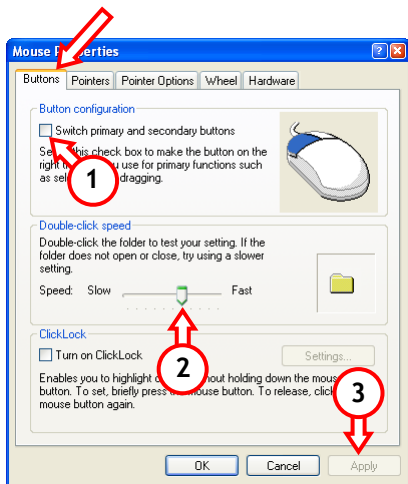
Mouse P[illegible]perties

Buttons | Pointers | Pointer Options | Wheel | Hardware

Button configuration

Switch primary and secondary buttons

Se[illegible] this check box to make the button on the right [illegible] you use for primary functions such as sel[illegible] dragging.

1

Double-click speed

Double-click the folder to test your setting. If the folder does not open or close, try using a slower setting.

Speed: Slow Fast

2

ClickLock

Turn on ClickLock

Settings...

Enables you to highlight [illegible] hout holding down the mous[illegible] button. To set, briefly press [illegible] mouse button. To release, click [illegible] mouse button again.

3

OK | Cancel | Apply